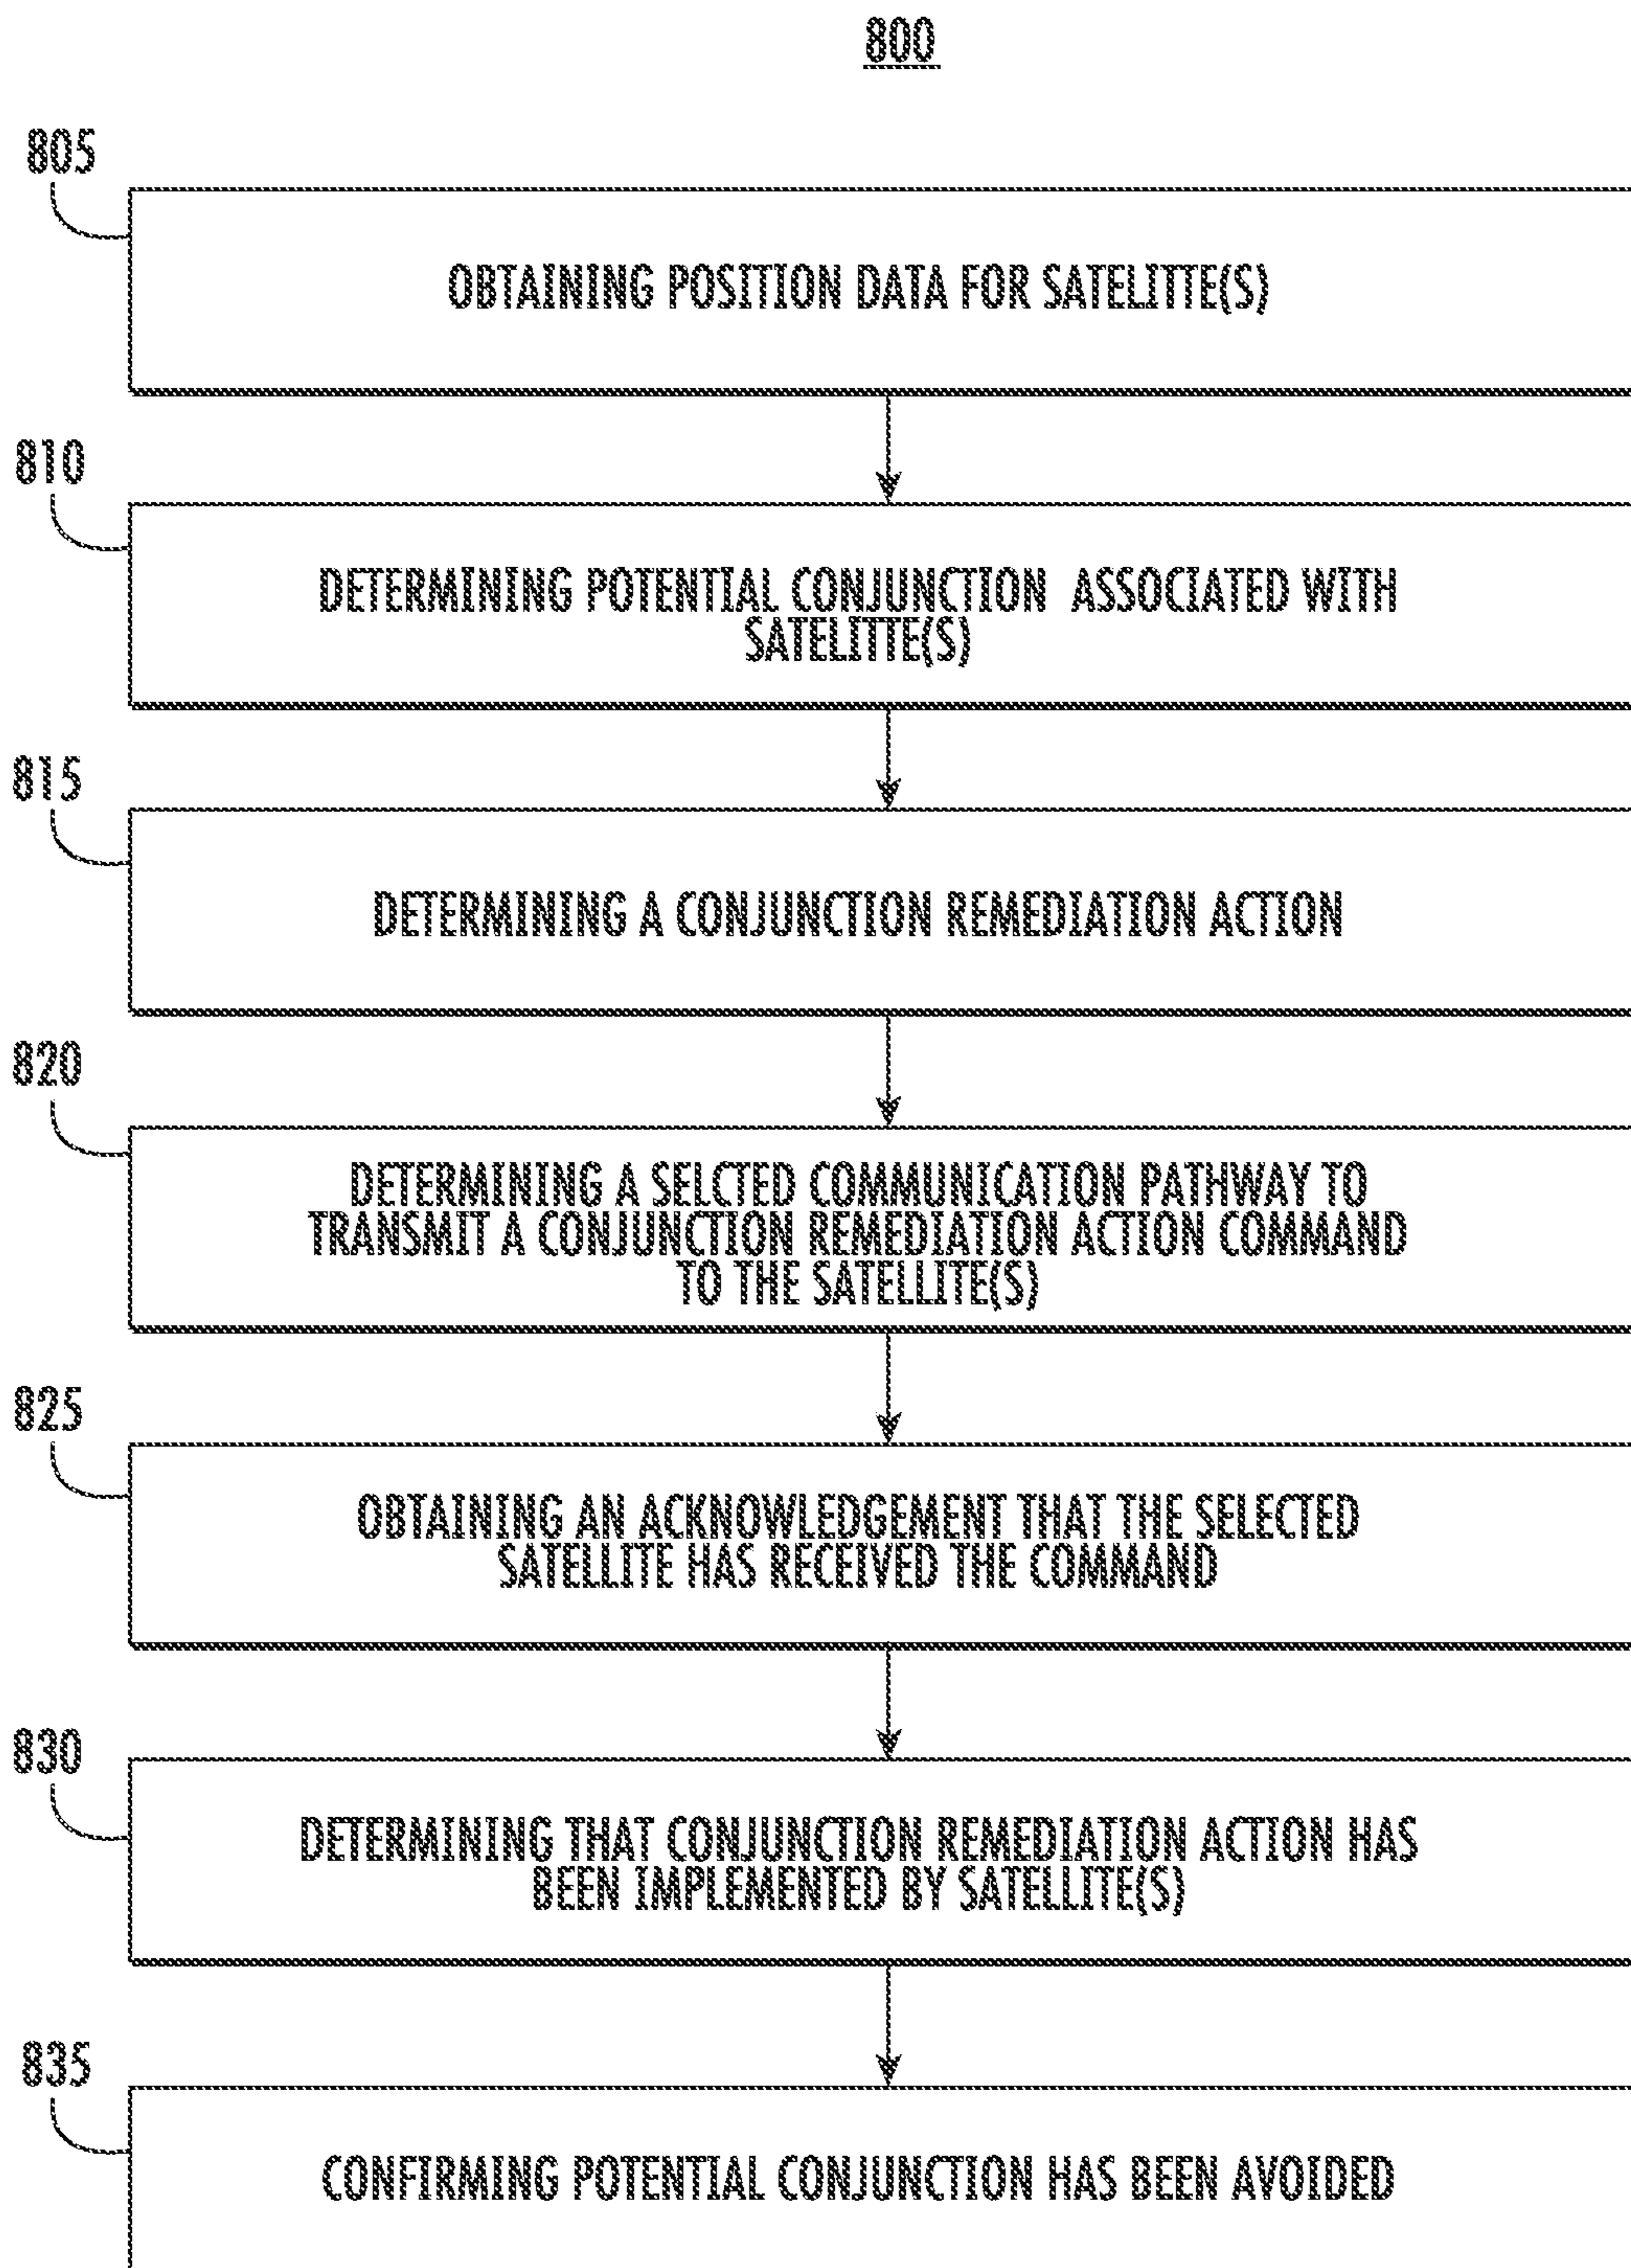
800

805

OBTAINING POSITION DATA FOR SATELITTE(S)

810

DETERMINING POTENTIAL CONJUNCTION ASSOCIATED WITH SATELITTE(S)

815

DETERMINING A CONJUNCTION REMEDIATION ACTION

820

DETERMINING A SELCTED COMMUNICATION PATHWAY TO TRANSMIT A CONJUNCTION REMEDIATION ACTION COMMAND TO THE SATELLITE(S)

825

OBTAINING AN ACKNOWLEDGEMENT THAT THE SELECTED SATELLITE HAS RECEIVED THE COMMAND

830

DETERMINING THAT CONJUNCTION REMEDIATION ACTION HAS BEEN IMPLEMENTED BY SATELLITE(S)

835

CONFIRMING POTENTIAL CONJUNCTION HAS BEEN AVOIDED